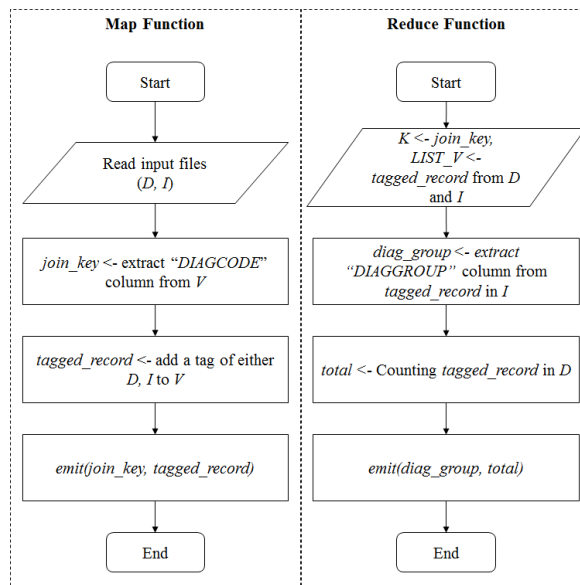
Map Function

Start

Read input files (D, I)

join_key <- extract "DIAGCODE" column from V

tagged_record <- add a tag of either D, I to V

emit(join_key, tagged_record)

End

Reduce Function

Start

K <- join_key, LIST_V <- tagged_record from D and I

diag_group <- extract "DIAGGROUP" column from tagged_record in I

total <- Counting tagged_record in D

emit(diag_group, total)

End